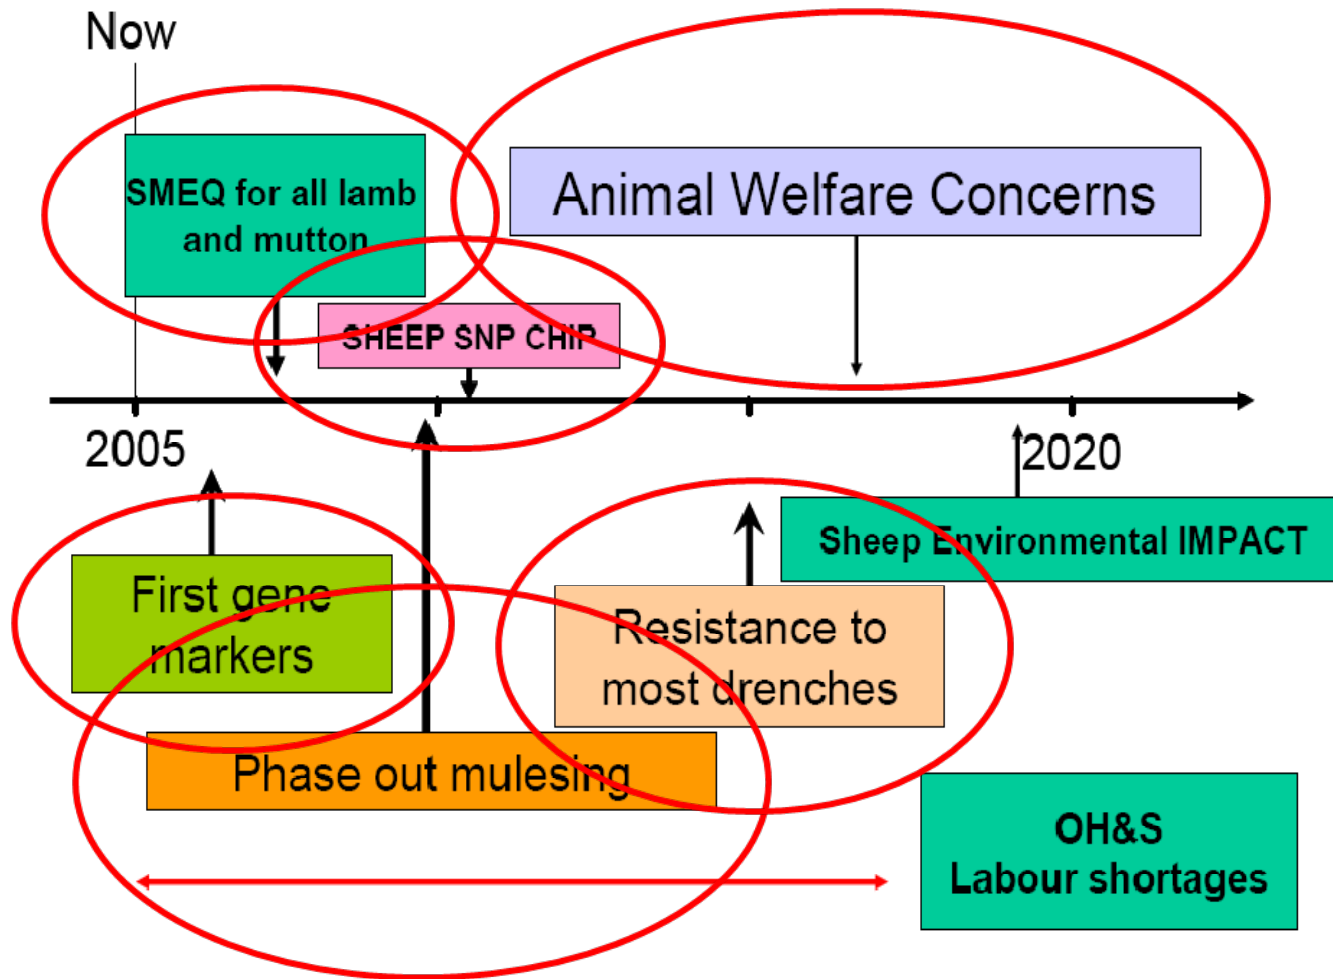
Now

SMEQ for all lamb and mutton

Animal Welfare Concerns

SHEEP SNP CHIP

2005

2020

Sheep Environmental IMPACT

First gene markers

Resistance to most drenches

Phase out mulesing

OH&S
Labour shortages